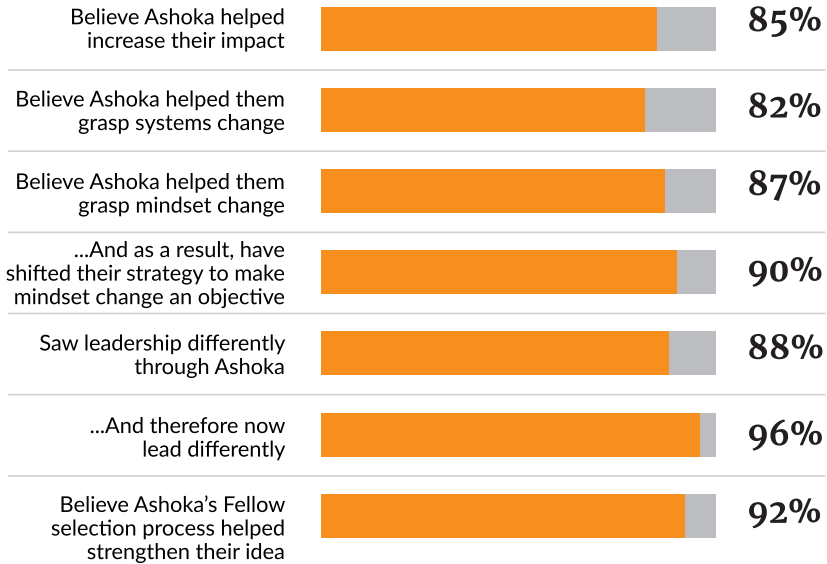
Believe Ashoka helped increase their impact
85%

Believe Ashoka helped them grasp systems change
82%

Believe Ashoka helped them grasp mindset change
87%

...And as a result, have shifted their strategy to make mindset change an objective
90%

Saw leadership differently through Ashoka
88%

...And therefore now lead differently
96%

Believe Ashoka's Fellow selection process helped strengthen their idea
92%